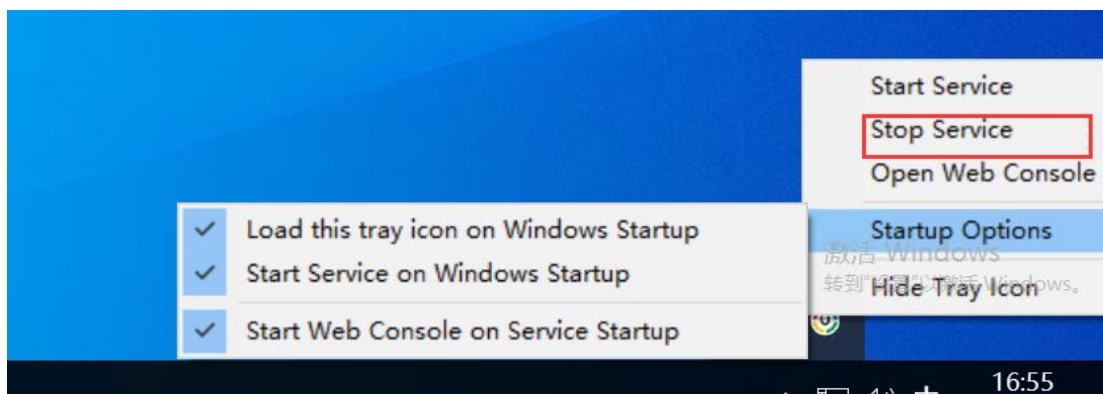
Start Service
Stop Service
Open Web Console
Startup Options
Hide Tray Icon

Load this tray icon on Windows Startup
Start Service on Windows Startup
Start Web Console on Service Startup

激活 Windows
转到"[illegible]"以激活 Windows。

16:55